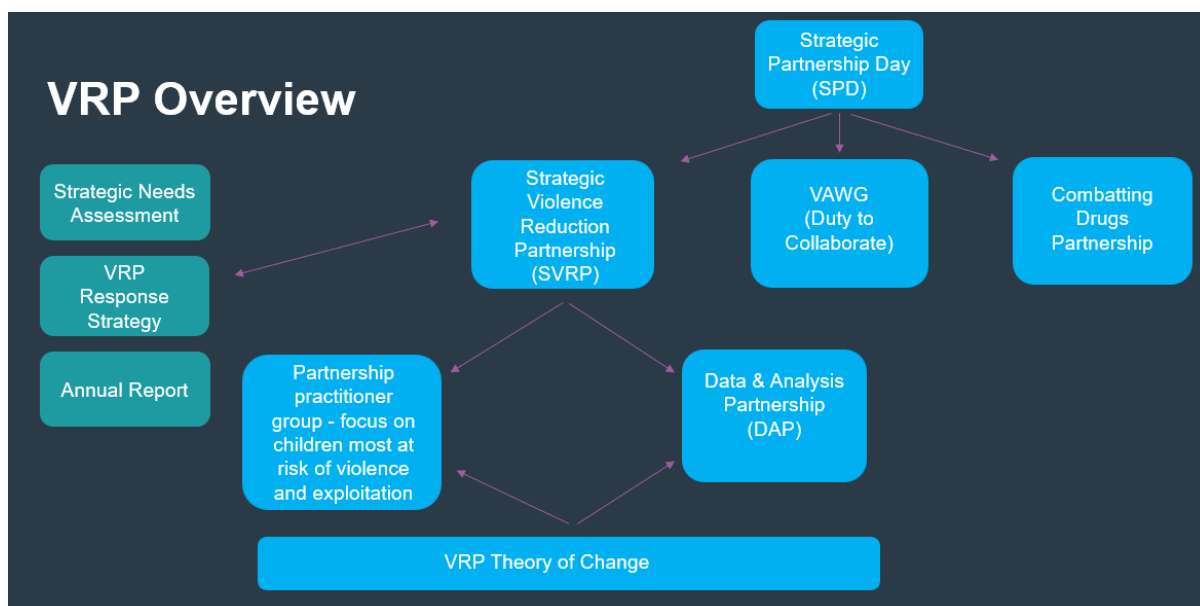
VRP Overview

Strategic Partnership Day (SPD)

Strategic Needs Assessment

VRP Response Strategy

Annual Report

Strategic Violence Reduction Partnership (SVRP)

VAWG (Duty to Collaborate)

Combatting Drugs Partnership

Partnership practitioner group - focus on children most at risk of violence and exploitation

Data & Analysis Partnership (DAP)

VRP Theory of Change